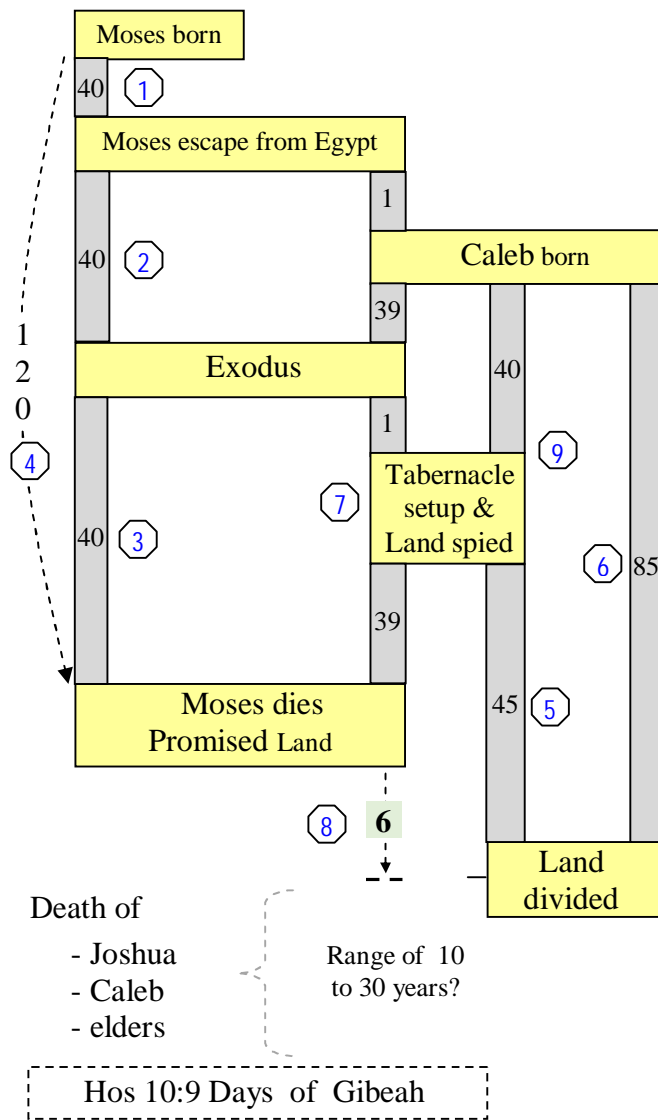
Moses born

40 1

Moses escape from Egypt

40 2

1

Caleb born

39

Exodus

40

1

9

1
2
0

4

Tabernacle setup & Land spied

7

40 3

6 85

39

Moses dies Promised Land

45 5

8 6

Land divided

Death of
- Joshua
- Caleb
- elders

Range of 10 to 30 years?

Hos 10:9 Days of Gibeah